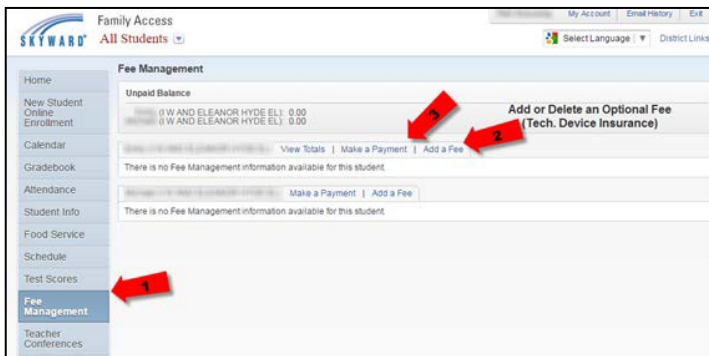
SKYWARD

Family Access

All Students

My Account | Email History | Exit

Select Language | District Links

Home

New Student Online Enrollment

Calendar

Gradebook

Attendance

Student Info

Food Service

Schedule

Test Scores

Fee Management

Teacher Conferences

Fee Management

Unpaid Balance

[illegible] (I W AND ELEANOR HYDE EL): 0.00
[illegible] (I W AND ELEANOR HYDE EL): 0.00

Add or Delete an Optional Fee (Tech. Device Insurance)

3

2

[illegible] View Totals | Make a Payment | Add a Fee

There is no Fee Management information available for this student.

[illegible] Make a Payment | Add a Fee

There is no Fee Management information available for this student.

1